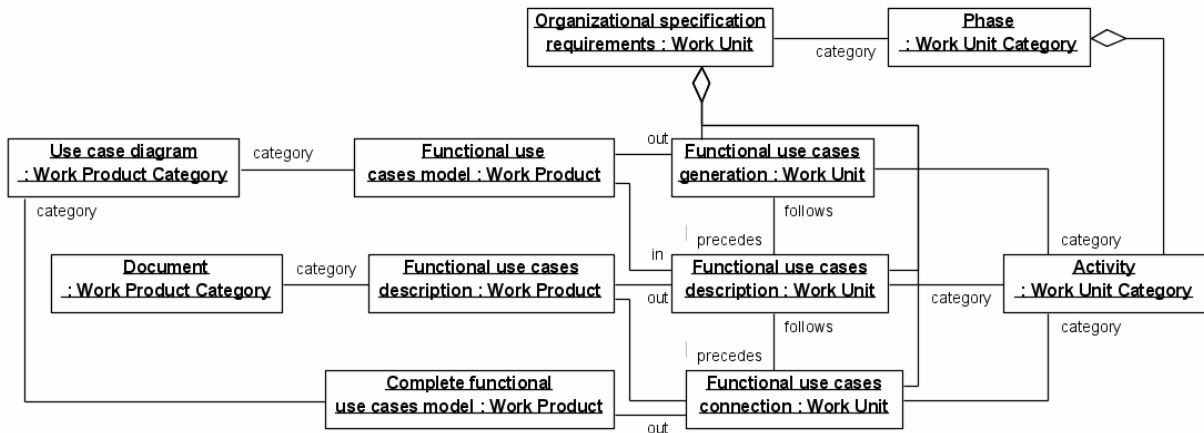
Organizational specification requirements : Work Unit

category

Phase : Work Unit Category

Use case diagram : Work Product Category

category

Functional use cases model : Work Product

out

Functional use cases generation : Work Unit

category

follows

precedes

in

category

Document : Work Product Category

category

Functional use cases description : Work Product

out

Functional use cases description : Work Unit

category

Activity : Work Unit Category

follows

category

precedes

Complete functional use cases model : Work Product

Functional use cases connection : Work Unit

out